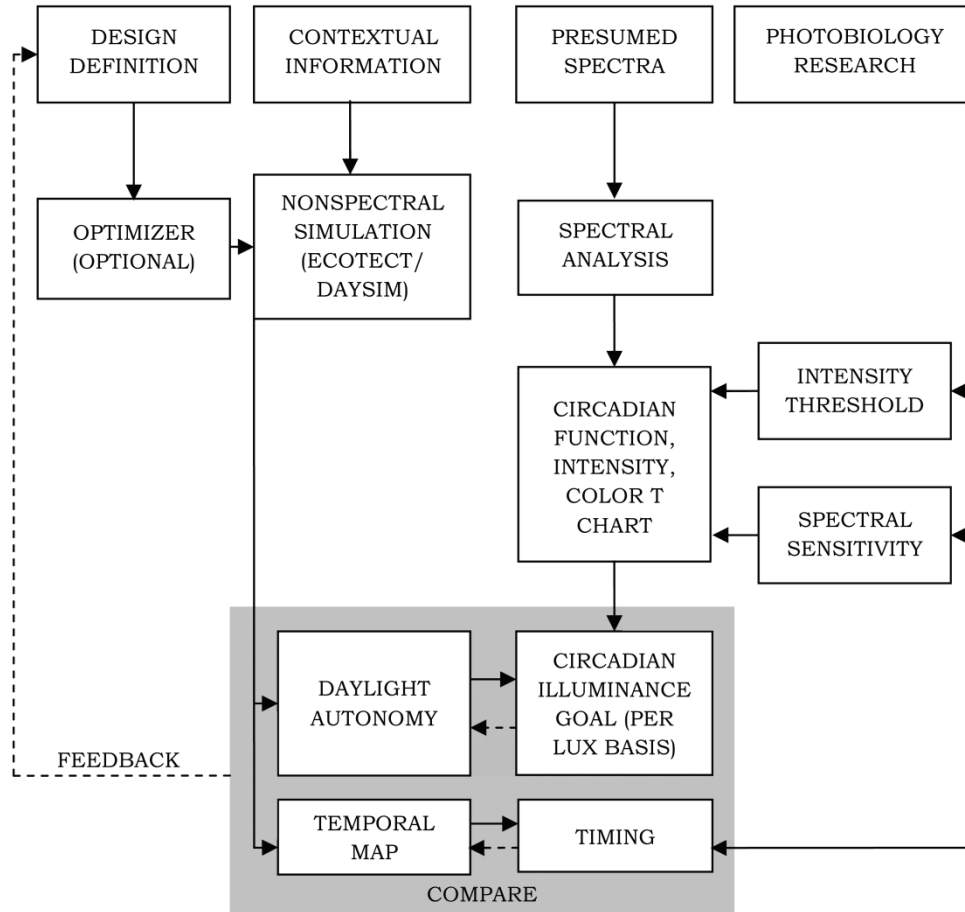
DESIGN DEFINITION

CONTEXTUAL INFORMATION

PRESUMED SPECTRA

PHOTOBIOLOGY RESEARCH

OPTIMIZER (OPTIONAL)

NONSPECTRAL SIMULATION (ECOTECT/ DAYSIM)

SPECTRAL ANALYSIS

INTENSITY THRESHOLD

CIRCADIAN FUNCTION, INTENSITY, COLOR T CHART

SPECTRAL SENSITIVITY

DAYLIGHT AUTONOMY

CIRCADIAN ILLUMINANCE GOAL (PER LUX BASIS)

FEEDBACK

TEMPORAL MAP

TIMING

COMPARE